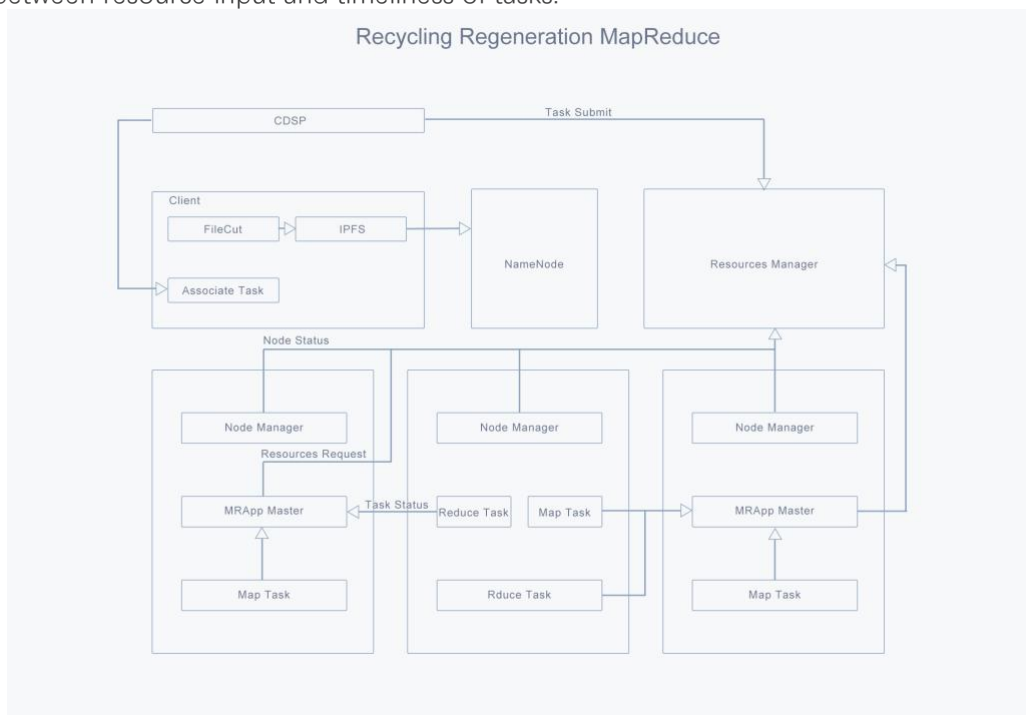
between resource input and timeliness of tasks.

Recycling Regeneration MapReduce

CDSP

Task Submit

Client

FileCut

IPFS

Associate Task

NameNode

Resources Manager

Node Status

Node Manager

Node Manager

Node Manager

Resources Request

MRApp Master

Task Status

Reduce Task

Map Task

MRApp Master

Map Task

Rduce Task

Map Task